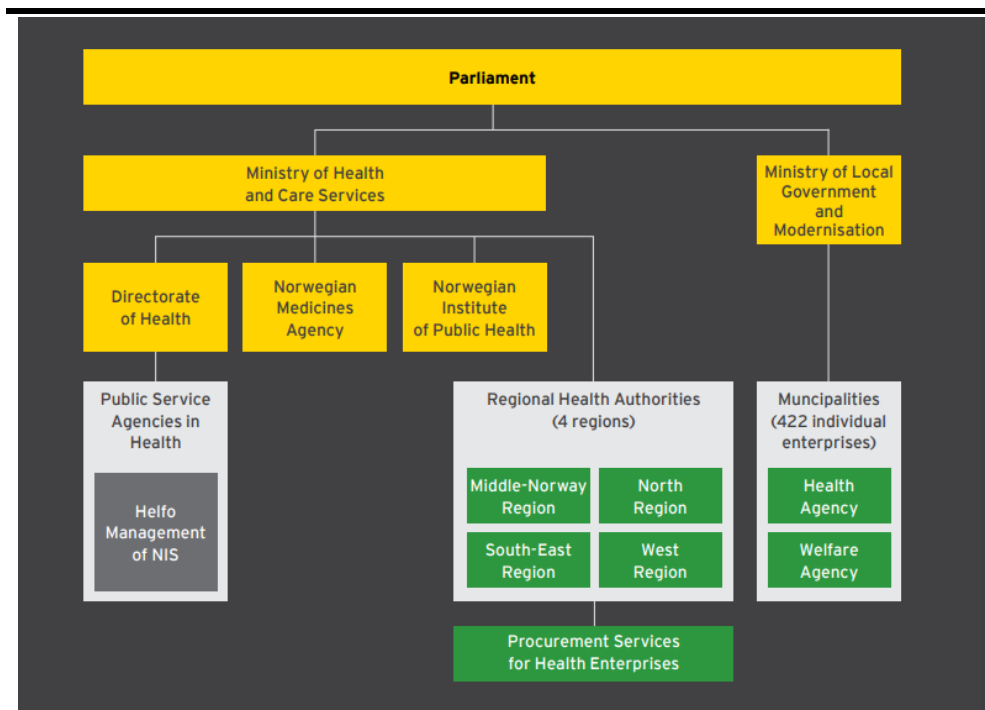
Parliament

Ministry of Health and Care Services

Ministry of Local Government and Modernisation

Directorate of Health

Norwegian Medicines Agency

Norwegian Institute of Public Health

Public Service Agencies in Health

Helfo Management of NIS

Regional Health Authorities (4 regions)

Middle-Norway Region

North Region

South-East Region

West Region

Muncipalities (422 individual enterprises)

Health Agency

Welfare Agency

Procurement Services for Health Enterprises